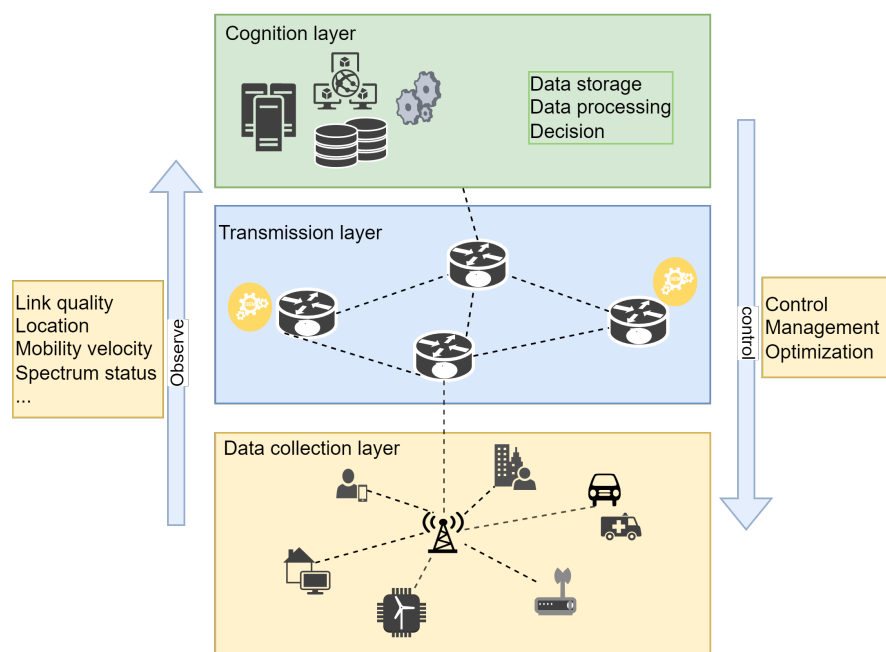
Cognition layer

Data storage
Data processing
Decision

Transmission layer

Link quality
Location
Mobility velocity
Spectrum status
...

Observe

control

Control
Management
Optimization

Data collection layer